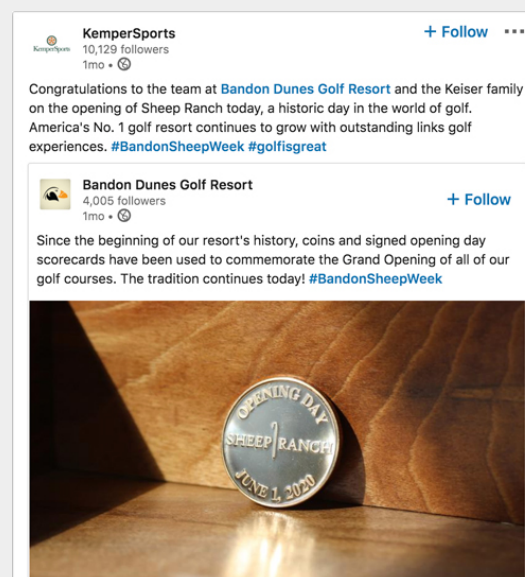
KemperSports
KemperSports
10,129 followers
1mo •

+ Follow

Congratulations to the team at Bandon Dunes Golf Resort and the Keiser family on the opening of Sheep Ranch today, a historic day in the world of golf. America's No. 1 golf resort continues to grow with outstanding links golf experiences. #BandonSheepWeek #golfisgreat

Bandon Dunes Golf Resort
4,005 followers
1mo •

+ Follow

Since the beginning of our resort's history, coins and signed opening day scorecards have been used to commemorate the Grand Opening of all of our golf courses. The tradition continues today! #BandonSheepWeek

OPENING DAY
SHEEP RANCH
JUNE 1, 2020